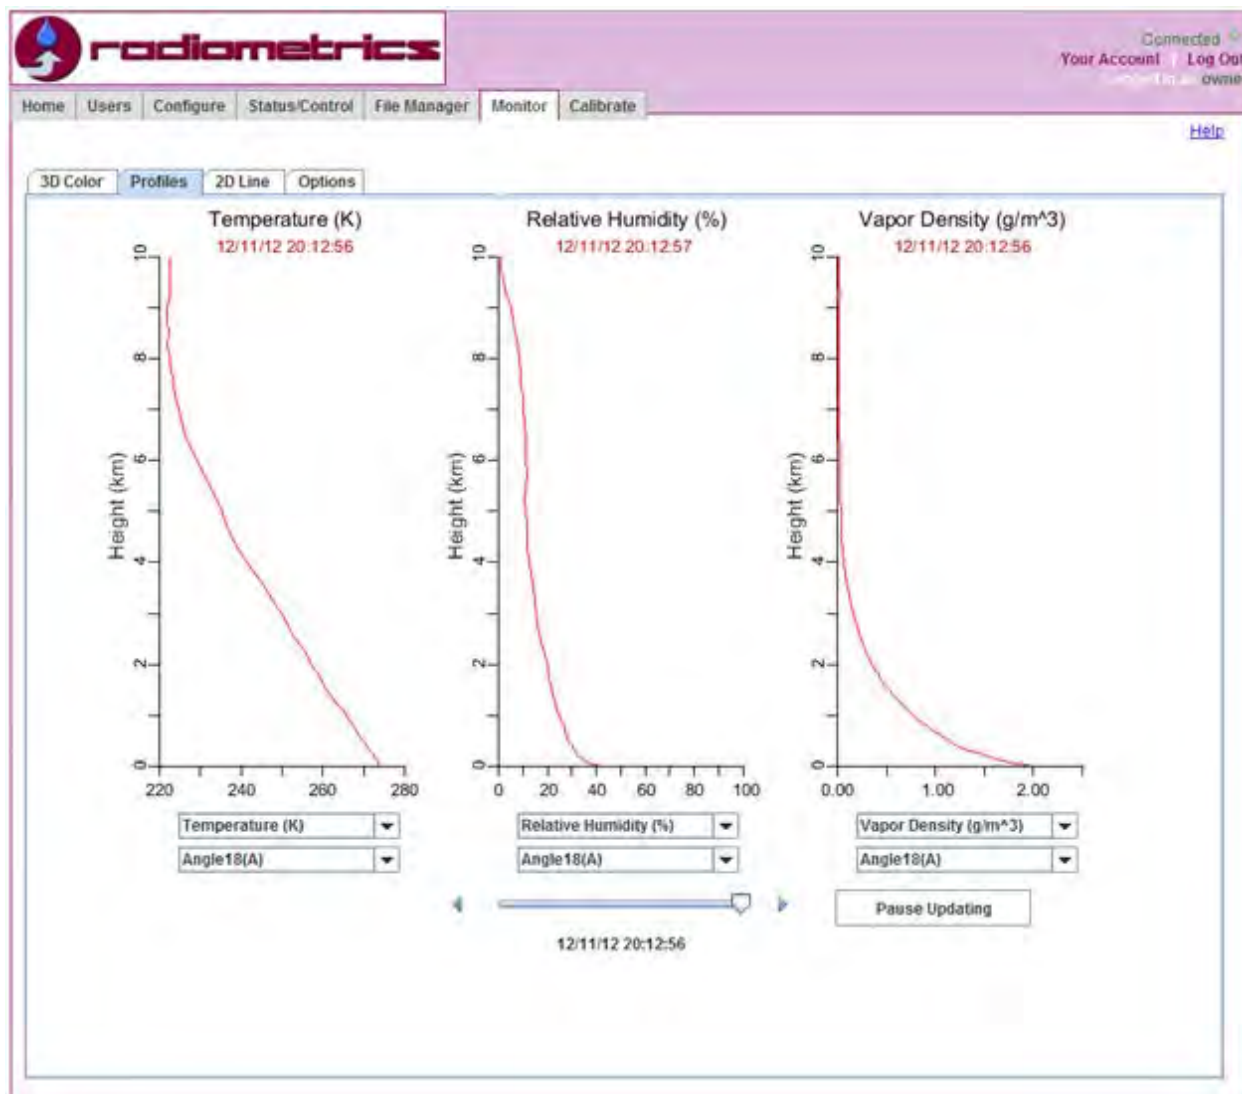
radiometrics

Connected
Your Account | Log Out
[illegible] owner

Home | Users | Configure | Status/Control | File Manager | Monitor | Calibrate

Help

3D Color | Profiles | 2D Line | Options

Temperature (K)
12/11/12 20:12:56

Height (km)
0 2 4 6 8 10
220 240 260 280

Relative Humidity (%)
12/11/12 20:12:57

Height (km)
0 2 4 6 8 10
0 20 40 60 80 100

Vapor Density (g/m^3)
12/11/12 20:12:56

Height (km)
0 2 4 6 8 10
0.00 1.00 2.00

Temperature (K)
Angle18(A)

Relative Humidity (%)
Angle18(A)

Vapor Density (g/m^3)
Angle18(A)

Pause Updating

12/11/12 20:12:56